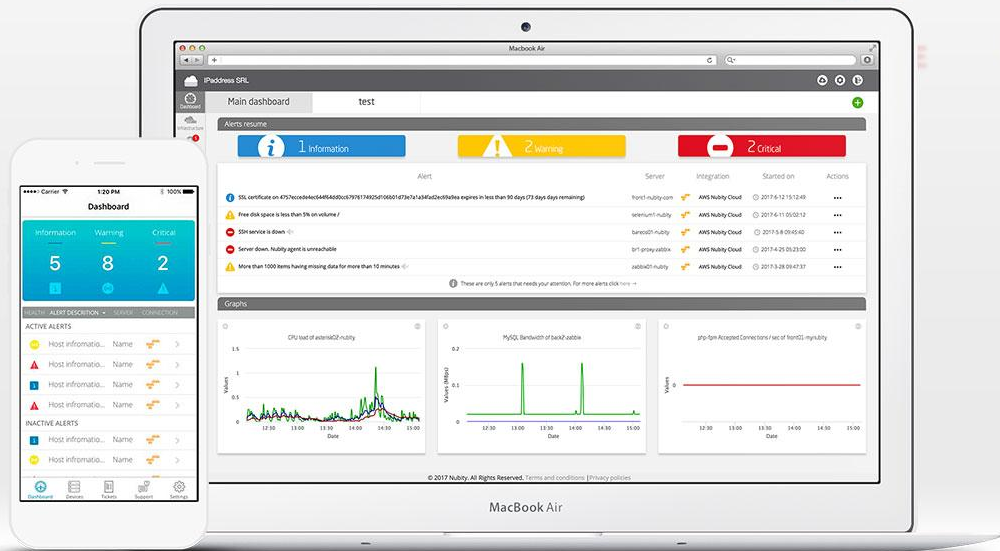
Macbook Air

IPaddress SRL

Dashboard

Infrastructure

Main dashboard | test

Alerts resume

1 Information

2 Warning

2 Critical

| Alert | Server | Integration | Started on | Actions |
|---|---|---|---|---|
| SSL certificate on 4757eccede4ec644f64dd0cc67976174925d106b01d73e7e1a34fad2ec69e9ea expires in less than 90 days (73 days days remaining) | front1-nubity.com | AWS Nubity Cloud | 2017-6-12 15:12:49 | ••• |
| Free disk space is less than 5% on volume / | selenium1-nubity | AWS Nubity Cloud | 2017-6-11 05:03:12 | ••• |
| SSH service is down | bareos01-nubity | AWS Nubity Cloud | 2017-5-8 09:45:04 | ••• |
| Server down. Nubity agent is unreachable | br1-proxy-zabbix | AWS Nubity Cloud | 2017-4-25 05:23:20 | ••• |
| More than 1000 items having missing data for more than 10 minutes | zabbix01-nubity | AWS Nubity Cloud | 2017-3-28 09:47:24 | ••• |

These are only 5 alerts that needs your attention. For more alerts click here →

Graphs

CPU load of asterisk02-nubity

Values

Date

MySQL Bandwidth of back2-zabbix

Values (MBps)

Date

php-fpm Accepted Connections / sec of front01-mynubity

Values

Date

12:30 13:00 13:30 14:00 14:30 15:00

© 2017 Nubity. All Rights Reserved. Terms and conditions | Privacy policies

MacBook Air

Carrier 1:20 PM 100%

Dashboard

Information 5

Warning 8

Critical 2

HEALTH ALERT DESCRIPTION SERVER CONNECTION

ACTIVE ALERTS

Host informatio... Name

Host informatio... Name

Host informatio... Name

Host informatio... Name

INACTIVE ALERTS

Host informatio... Name

Host informatio... Name

Host informatio... Name

Dashboard Devices Tickets Support Settings